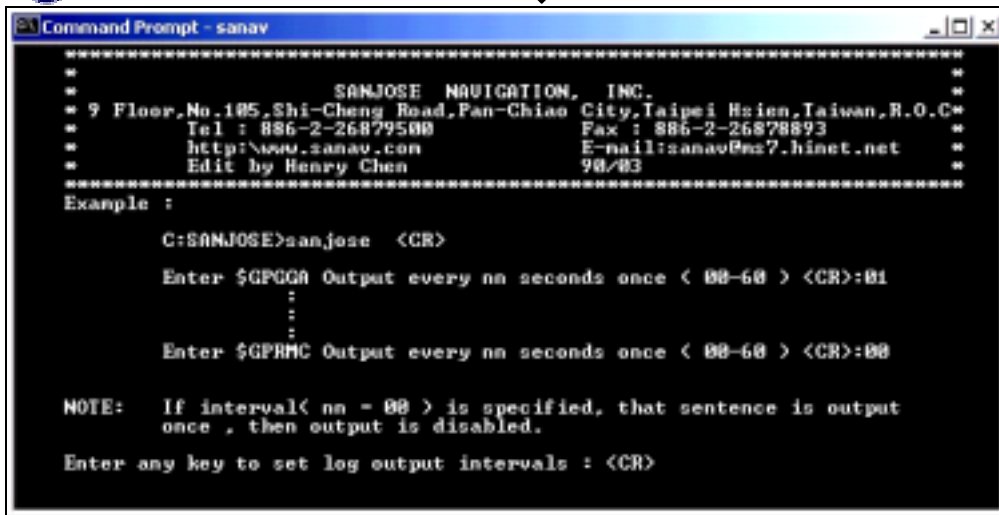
Command Prompt - sanav

*************************************************************************
*                                                                       *
*                    SANJOSE  NAVIGATION,  INC.                         *
* 9 Floor,No.105,Shi-Cheng Road,Pan-Chiao City,Taipei Hsien,Taiwan,R.O.C*
*         Tel : 886-2-26879500                Fax : 886-2-26878893      *
*         http:\www.sanav.com                 E-mail:sanav@ms7.hinet.net *
*         Edit by Henry Chen                  90/03                     *
*************************************************************************

Example :

C:SANJOSE>sanjose <CR>

Enter $GPGGA Output every nn seconds once ( 00-60 ) <CR>:01

:
:
:

Enter $GPRMC Output every nn seconds once ( 00-60 ) <CR>:00

NOTE: If interval( nn = 00 ) is specified, that sentence is output once , then output is disabled.

Enter any key to set log output intervals : <CR>